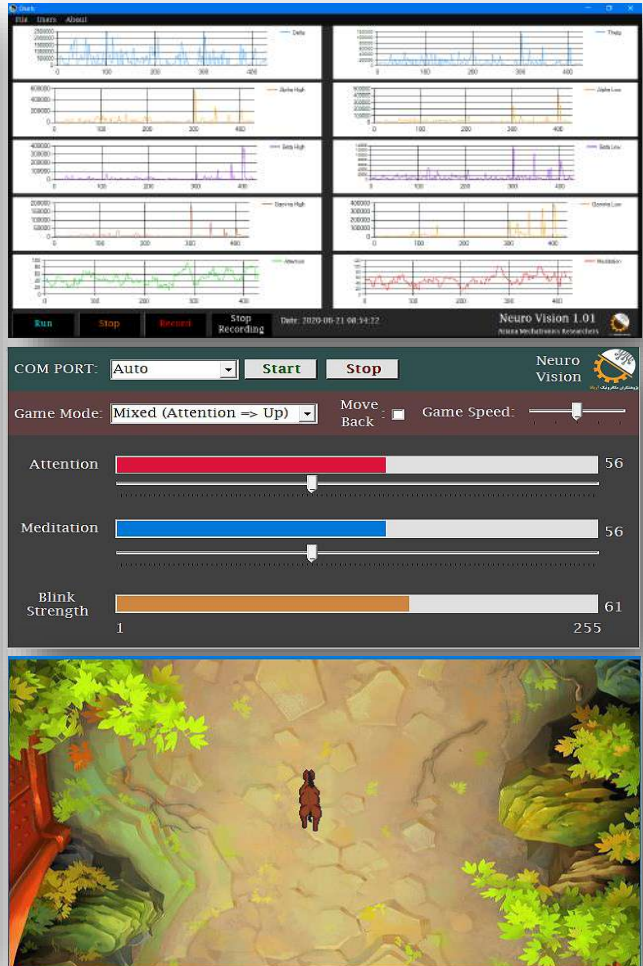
Charts

File Users About

Delta

Theta

Alpha High

Alpha Low

Beta High

Beta Low

Gamma High

Gamma Low

Attention

Meditation

Run Stop Record Stop Recording

Date: 2020-06-21 08:54:22

Neuro Vision 1.01

Aruna Mechatronics Researchers

COM PORT: Auto Start Stop

Neuro Vision

Game Mode: Mixed (Attention => Up) Move Back : Game Speed:

Attention 56

Meditation 56

Blink Strength 61

1 255